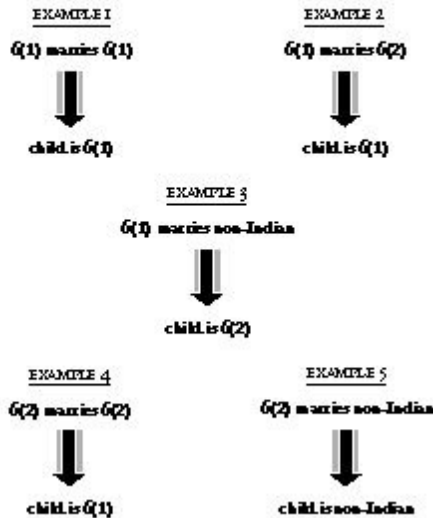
EXAMPLE 1

6(1) marries 6(1)

child is 6(1)

EXAMPLE 2

6(1) marries 6(2)

child is 6(1)

EXAMPLE 3

6(1) marries non-Indian

child is 6(2)

EXAMPLE 4

6(2) marries 6(2)

child is 6(1)

EXAMPLE 5

6(2) marries non-Indian

child is non-Indian